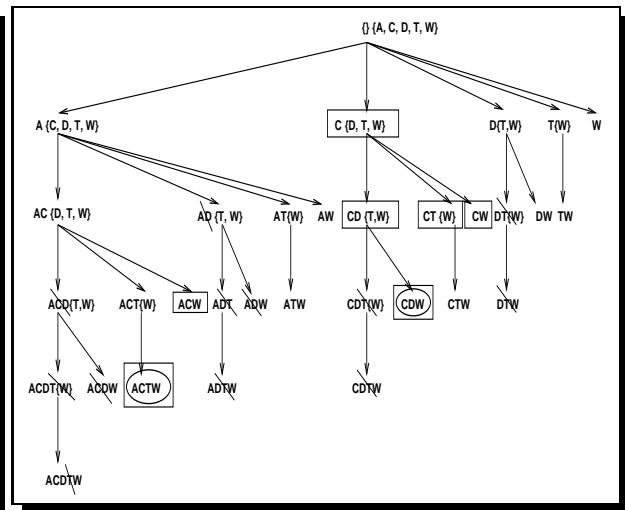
{} {A, C, D, T, W}

A {C, D, T, W}
C {D, T, W}
D{T,W}
T{W}
W

AC {D, T, W}
AD {T, W}
AT{W}
AW
CD {T,W}
CT {W}
CW
DT{W}
DW
TW

ACD{T,W}
ACT{W}
ACW
ADT
ADW
ATW
CDT{W}
CDW
CTW
DTW

ACDT{W}
ACDW
ACTW
ADTW
CDTW

ACDTW